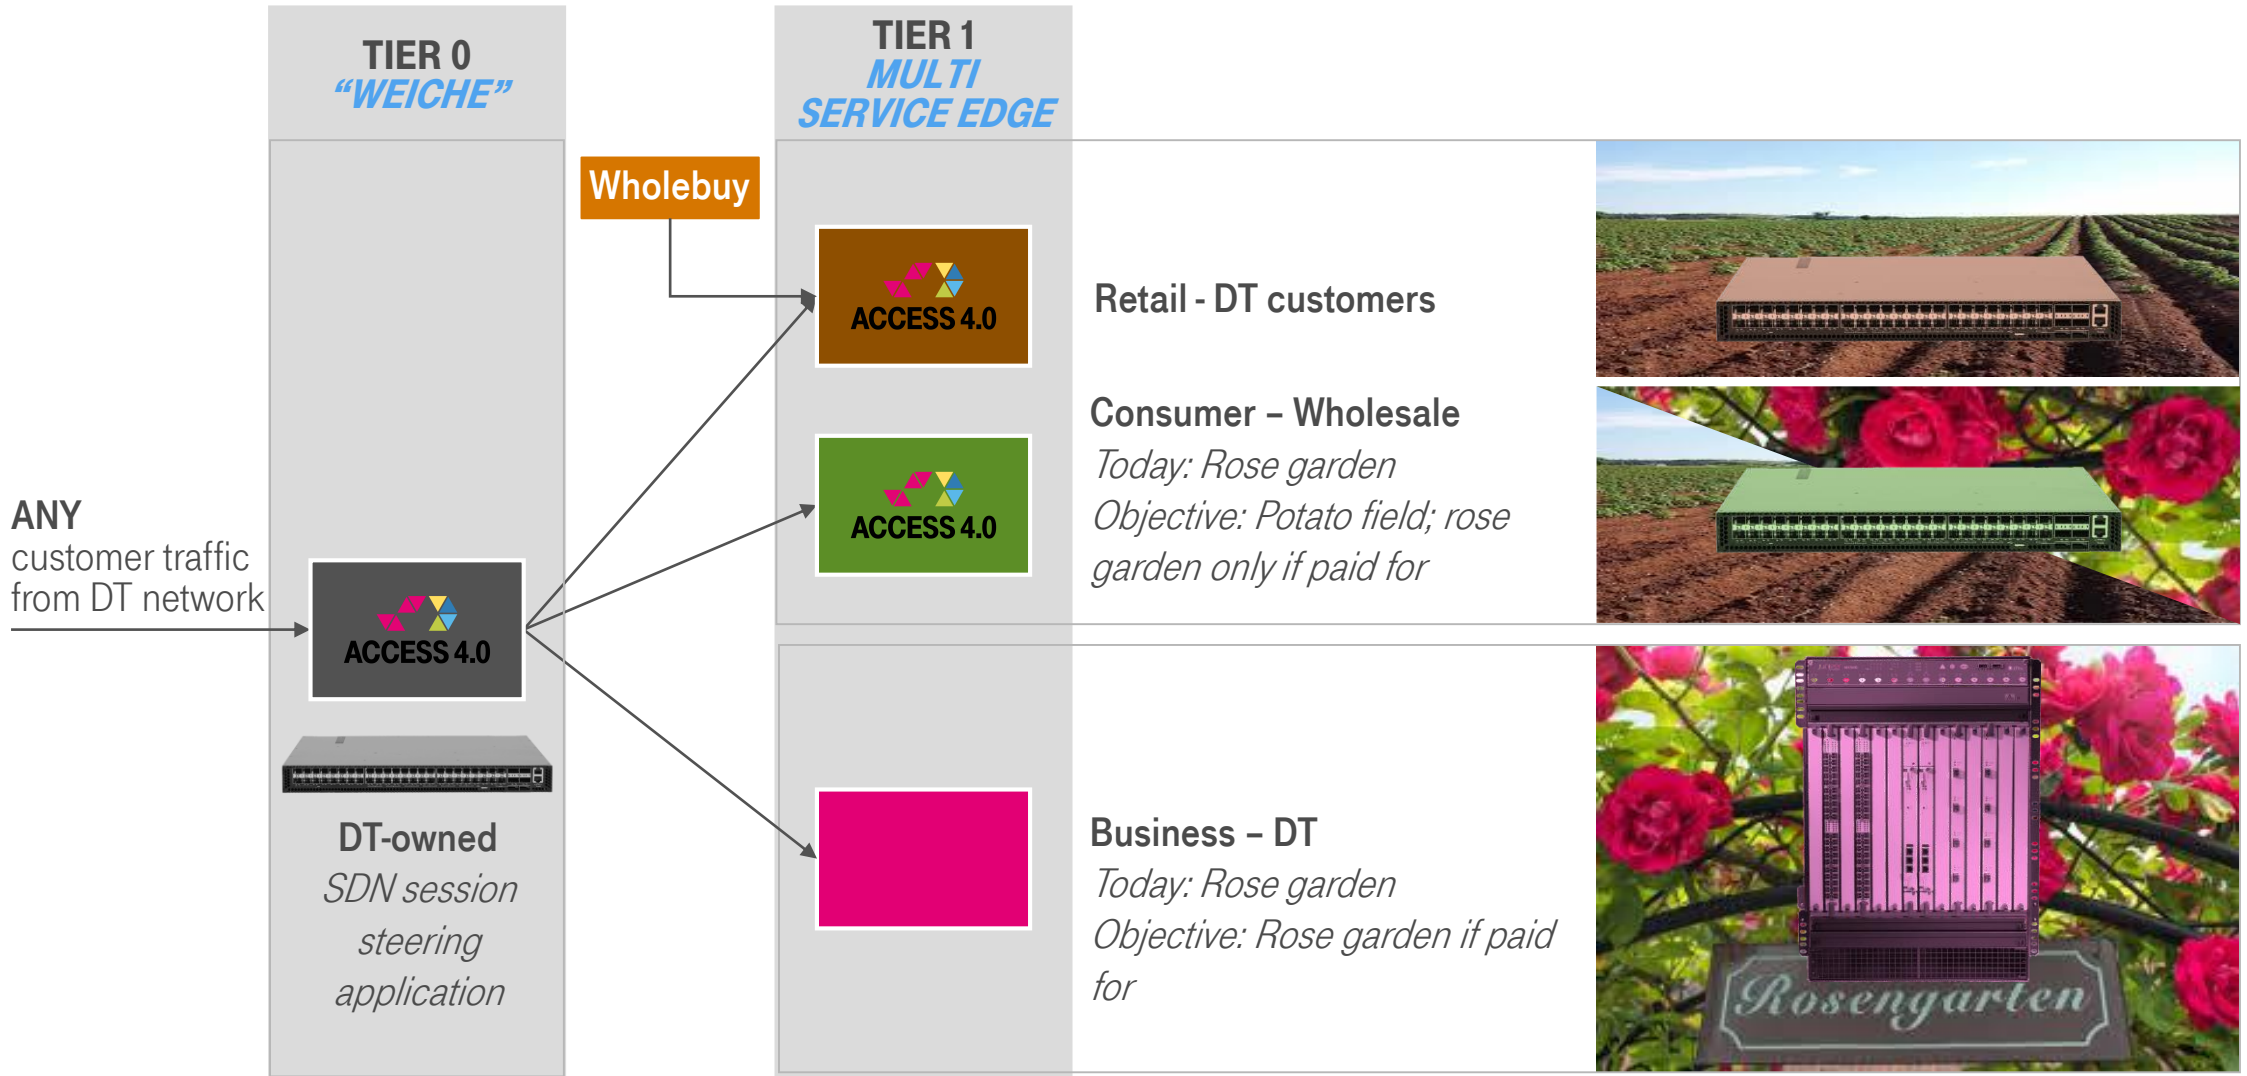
TIER 0
“WEICHE”

TIER 1
MULTI
SERVICE EDGE

Wholebuy

ACCESS 4.0

Retail - DT customers

ACCESS 4.0

Consumer – Wholesale
Today: Rose garden
Objective: Potato field; rose garden only if paid for

ANY
customer traffic from DT network

ACCESS 4.0

DT-owned
SDN session steering application

Business – DT
Today: Rose garden
Objective: Rose garden if paid for

Rosengarten